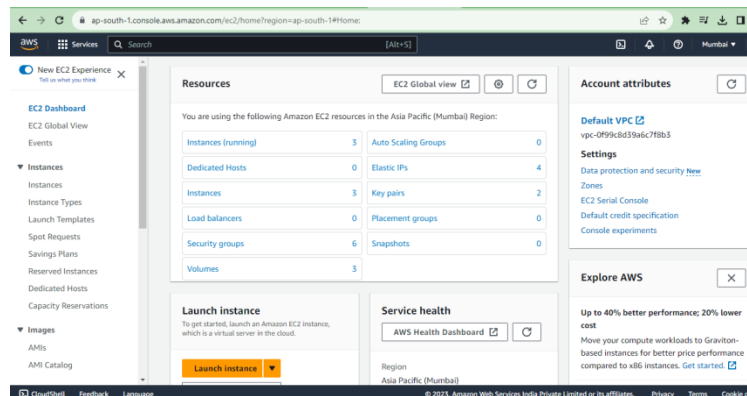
ap-south-1.console.aws.amazon.com/ec2/home?region=ap-south-1#Home:

aws Services Search [Alt+S] Mumbai

New EC2 Experience
Tell us what you think

EC2 Dashboard
EC2 Global View
Events

▼ Instances
Instances
Instance Types
Launch Templates
Spot Requests
Savings Plans
Reserved Instances
Dedicated Hosts
Capacity Reservations

▼ Images
AMIs
AMI Catalog

Resources

EC2 Global view

You are using the following Amazon EC2 resources in the Asia Pacific (Mumbai) Region:

| | | | |
|---|---|---|---|
| Instances (running) | 3 | Auto Scaling Groups | 0 |
| Dedicated Hosts | 0 | Elastic IPs | 4 |
| Instances | 3 | Key pairs | 2 |
| Load balancers | 0 | Placement groups | 0 |
| Security groups | 6 | Snapshots | 0 |
| Volumes | 3 | | |

Launch instance
To get started, launch an Amazon EC2 instance, which is a virtual server in the cloud.

Launch instance

Service health

AWS Health Dashboard

Region
Asia Pacific (Mumbai)

Account attributes

Default VPC
vpc-0f99c8d39a6c7f8b3

Settings
Data protection and security New
Zones
EC2 Serial Console
Default credit specification
Console experiments

Explore AWS

Up to 40% better performance; 20% lower cost
Move your compute workloads to Graviton-based instances for better price performance compared to x86 instances. Get started.

CloudShell Feedback Language © 2023, Amazon Web Services India Private Limited or its affiliates. Privacy Terms Cookie